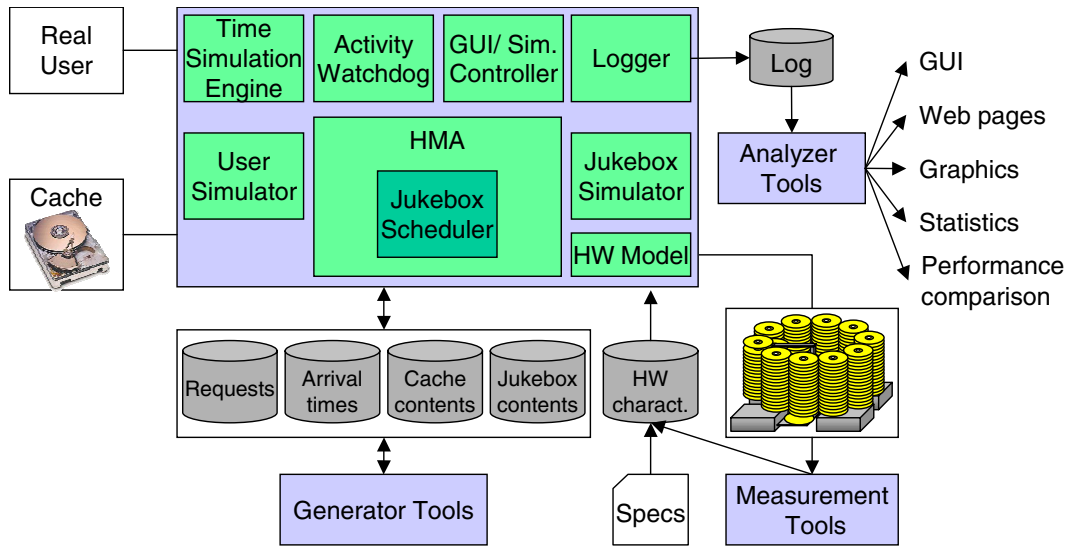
Real User

Time Simulation Engine

Activity Watchdog

GUI/ Sim. Controller

Logger

Log

GUI

Web pages

Graphics

Statistics

Performance comparison

Analyzer Tools

Cache

User Simulator

HMA

Jukebox Scheduler

Jukebox Simulator

HW Model

Requests

Arrival times

Cache contents

Jukebox contents

HW charact.

Generator Tools

Specs

Measurement Tools